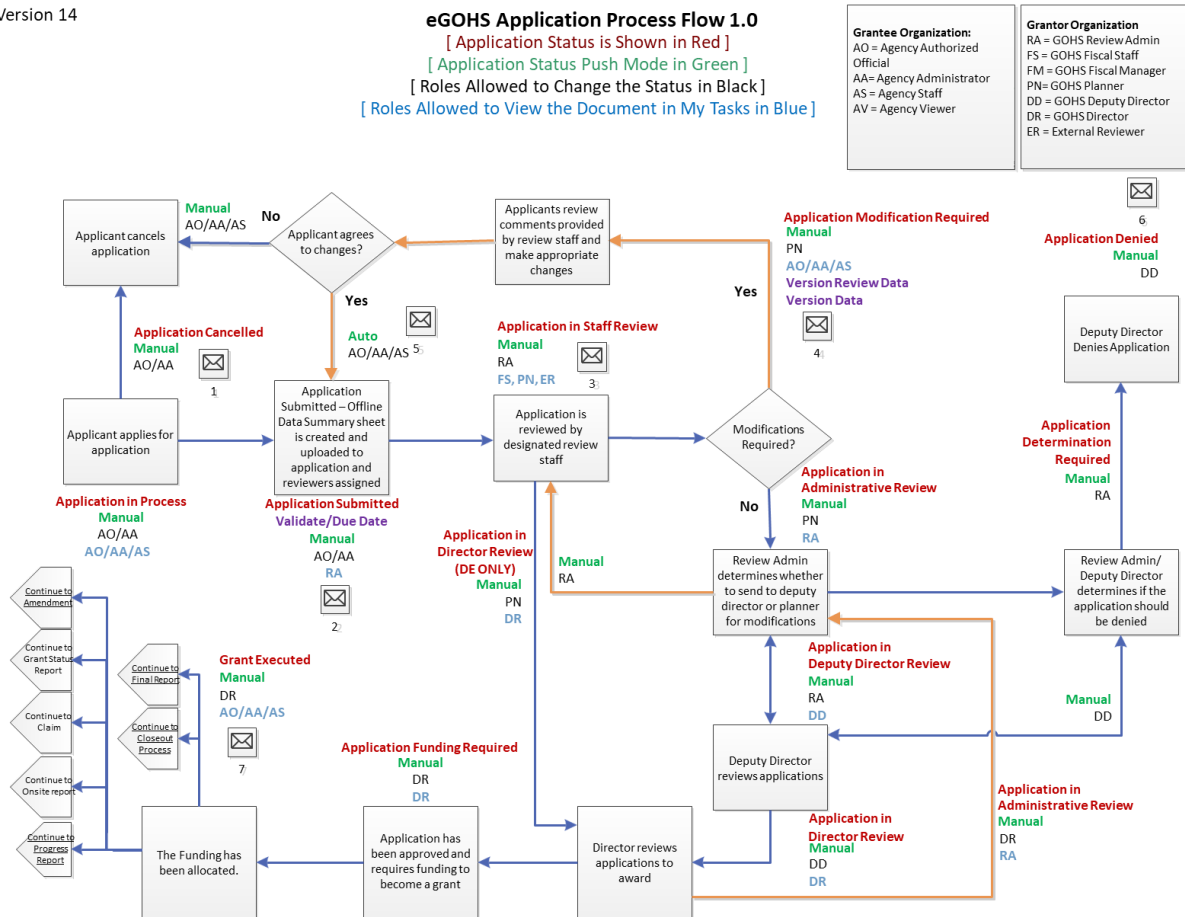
Version 14

eGOHS Application Process Flow 1.0
[ Application Status is Shown in Red ]
[ Application Status Push Mode in Green ]
[ Roles Allowed to Change the Status in Black ]
[ Roles Allowed to View the Document in My Tasks in Blue ]

Grantee Organization:
AO = Agency Authorized Official
AA= Agency Administrator
AS = Agency Staff
AV = Agency Viewer

Grantor Organization
RA = GOHS Review Admin
FS = GOHS Fiscal Staff
FM = GOHS Fiscal Manager
PN= GOHS Planner
DD = GOHS Deputy Director
DR = GOHS Director
ER = External Reviewer

Applicant cancels application

Manual
AO/AA/AS

No

Applicant agrees to changes?

Applicants review comments provided by review staff and make appropriate changes

Application Modification Required
Manual
PN
AO/AA/AS
Version Review Data
Version Data

4

Yes

6
Application Denied
Manual
DD

Yes

Auto
AO/AA/AS
5

Application Cancelled
Manual
AO/AA
1

Application in Staff Review
Manual
RA
FS, PN, ER
3

Deputy Director Denies Application

Applicant applies for application

Application Submitted – Offline Data Summary sheet is created and uploaded to application and reviewers assigned

Application is reviewed by designated review staff

Modifications Required?

Application Determination Required
Manual
RA

Application in Process
Manual
AO/AA
AO/AA/AS

Application Submitted
Validate/Due Date
Manual
AO/AA
RA
2

Application in Administrative Review
Manual
PN
RA

No

Application in Director Review (DE ONLY)
Manual
PN
DR

Manual
RA

Review Admin determines whether to send to deputy director or planner for modifications

Review Admin/ Deputy Director determines if the application should be denied

Continue to Amendment

Continue to Grant Status Report

Continue to Claim

Continue to Onsite report

Continue to Progress Report

Continue to Final Report

Continue to Closeout Process

Grant Executed
Manual
DR
AO/AA/AS
7

Application in Deputy Director Review
Manual
RA
DD

Manual
DD

Deputy Director reviews applications

Application Funding Required
Manual
DR
DR

Application in Director Review
Manual
DD
DR

Application in Administrative Review
Manual
DR
RA

The Funding has been allocated.

Application has been approved and requires funding to become a grant

Director reviews applications to award